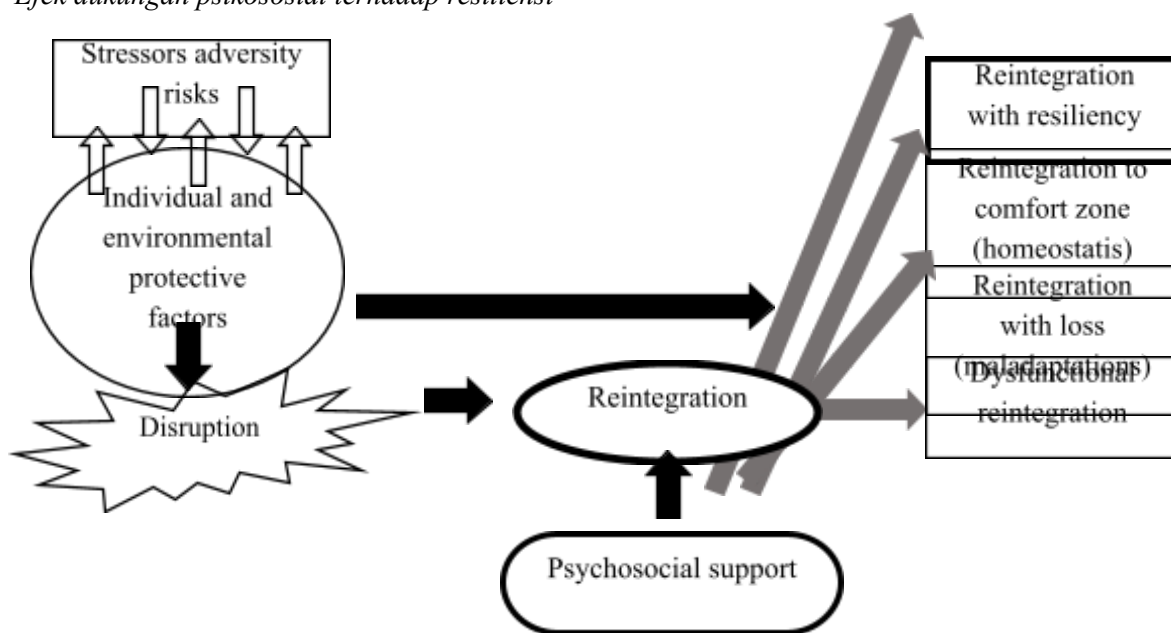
Efek dukungan psikososial terhadap resiliensi

Stressors adversity risks

Individual and environmental protective factors

Disruption

Reintegration

Psychosocial support

Reintegration with resiliency

Reintegration to comfort zone (homeostatis)

Reintegration with loss (maladaptations)

Dysfunctional reintegration